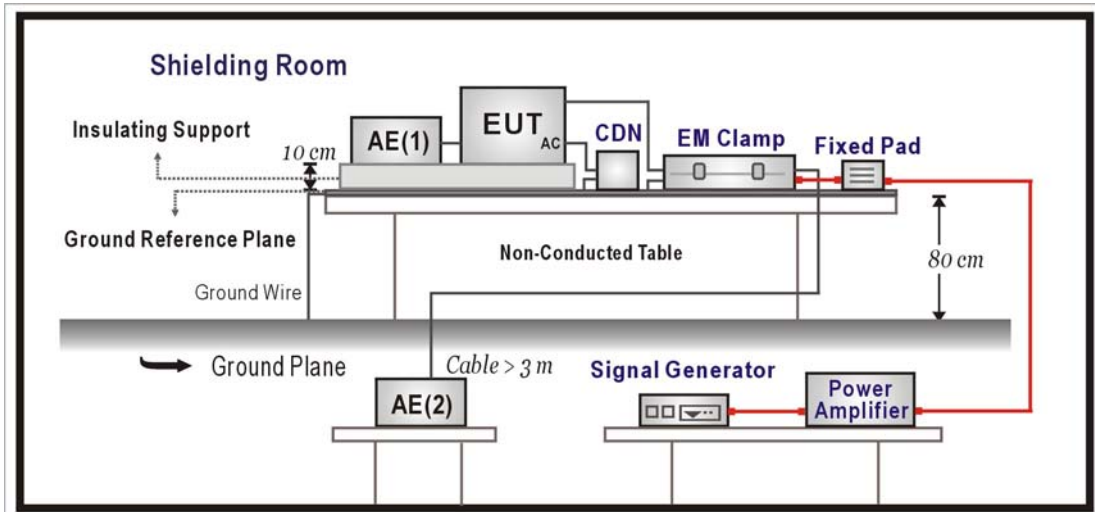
Shielding Room

Insulating Support

10 cm

AE(1)

$EUT_{AC}$

CDN

EM Clamp

Fixed Pad

Ground Reference Plane

Non-Conducted Table

80 cm

Ground Wire

Ground Plane

Cable > 3 m

Signal Generator

AE(2)

Power Amplifier